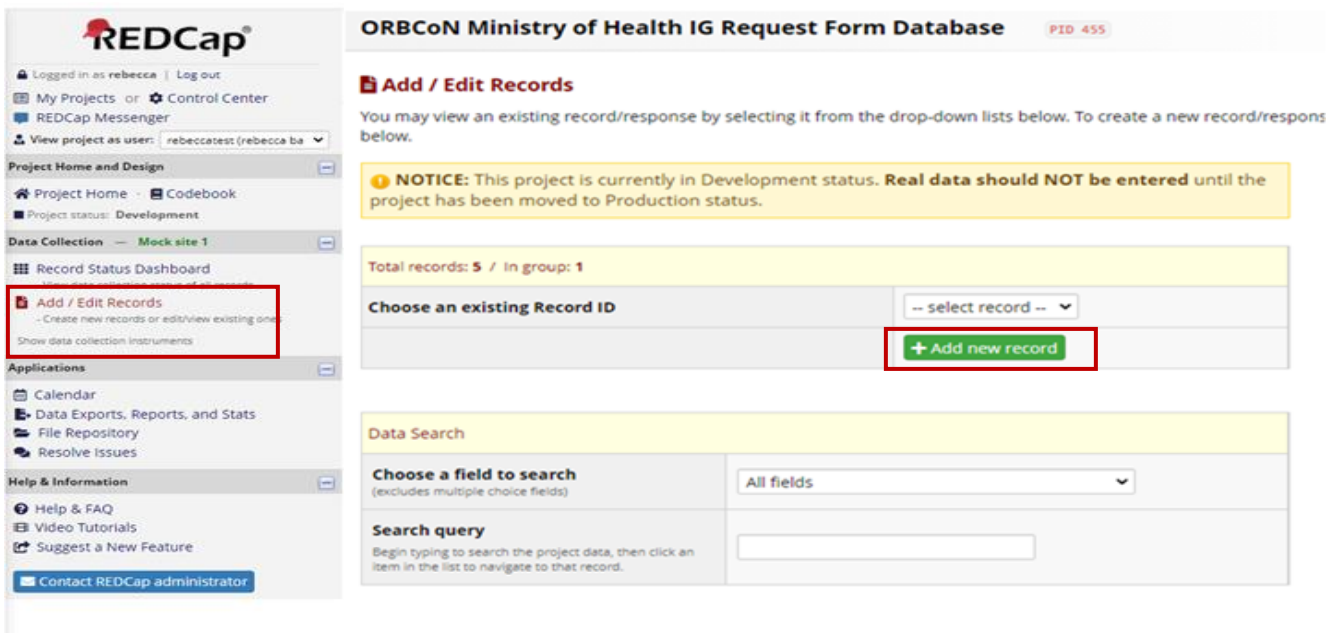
REDCap®

Logged in as rebecca | Log out
My Projects or Control Center
REDCap Messenger
View project as user: rebeccatest (rebecca ba

Project Home and Design
Project Home · Codebook
Project status: Development

Data Collection — Mock site 1
Record Status Dashboard
- View data collection status of all records
Add / Edit Records
- Create new records or edit/view existing ones
Show data collection instruments

Applications
Calendar
Data Exports, Reports, and Stats
File Repository
Resolve Issues

Help & Information
Help & FAQ
Video Tutorials
Suggest a New Feature

Contact REDCap administrator

ORBCoN Ministry of Health IG Request Form Database PID 455

Add / Edit Records

You may view an existing record/response by selecting it from the drop-down lists below. To create a new record/respons below.

NOTICE: This project is currently in Development status. Real data should NOT be entered until the project has been moved to Production status.

Total records: 5 / In group: 1

| Choose an existing Record ID | -- select record -- |
|---|---|
| | + Add new record |

Data Search

| Choose a field to search (excludes multiple choice fields) | All fields |
|---|---|
| Search query Begin typing to search the project data, then click an item in the list to navigate to that record. | |